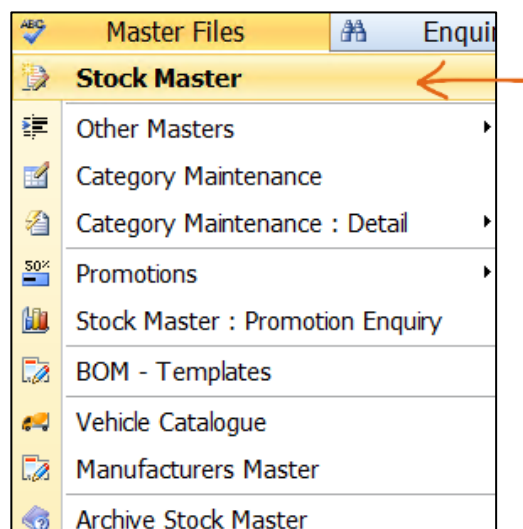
ABC Master Files Enqui

Stock Master

Other Masters

Category Maintenance

Category Maintenance : Detail

50%

Promotions

Stock Master : Promotion Enquiry

BOM - Templates

Vehicle Catalogue

Manufacturers Master

Archive Stock Master